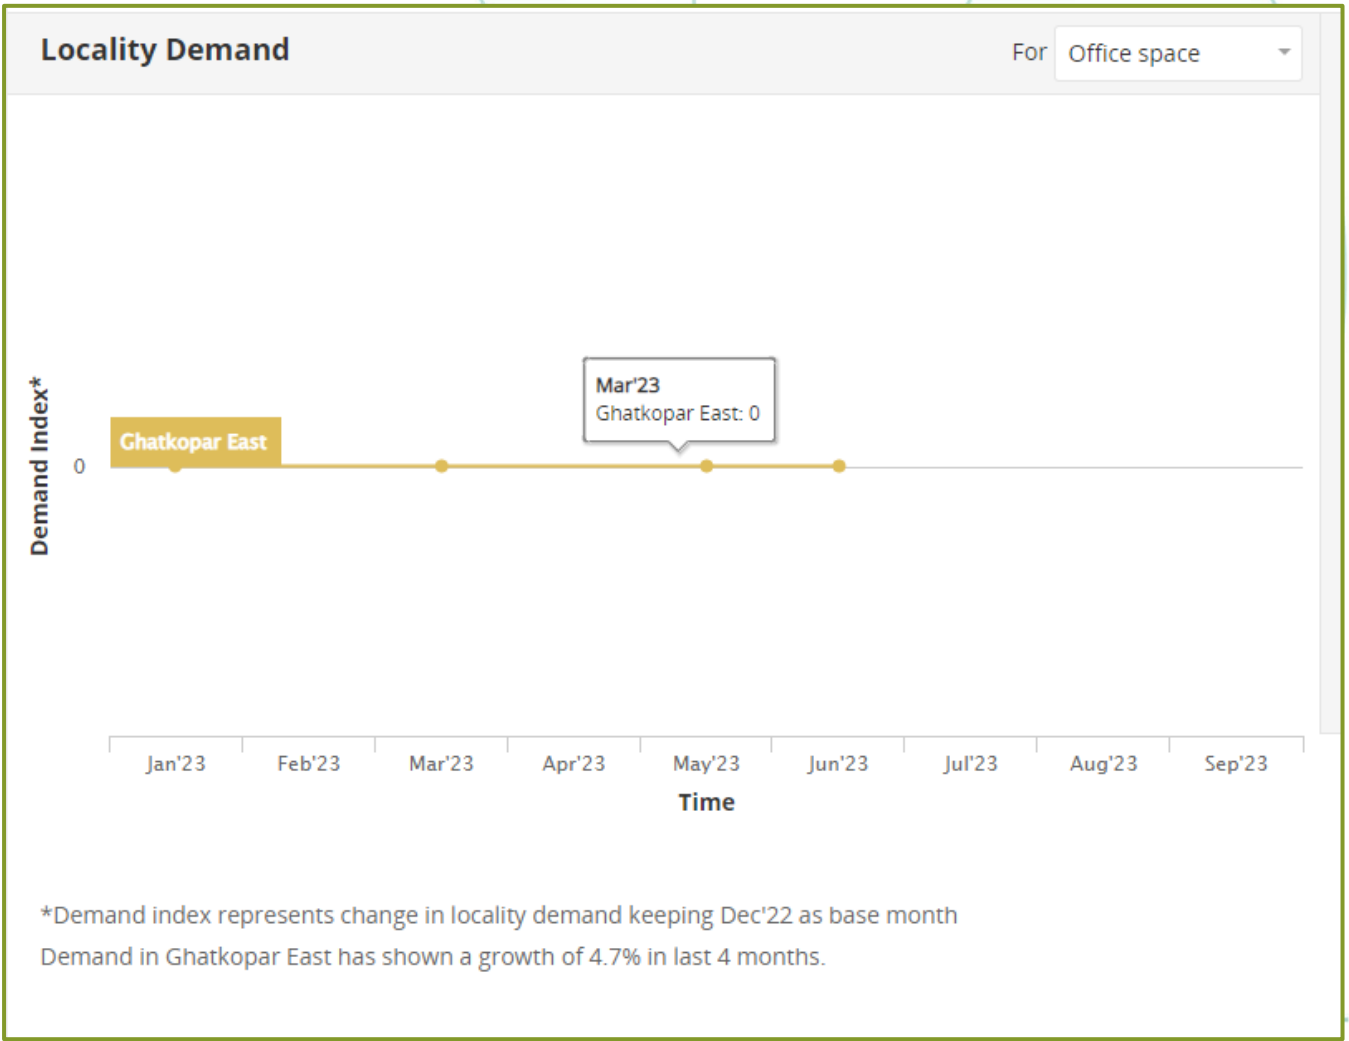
Locality Demand

For Office space

Mar'23
Ghatkopar East: 0

Ghatkopar East

Demand Index*

0

Jan'23 Feb'23 Mar'23 Apr'23 May'23 Jun'23 Jul'23 Aug'23 Sep'23

Time

*Demand index represents change in locality demand keeping Dec'22 as base month

Demand in Ghatkopar East has shown a growth of 4.7% in last 4 months.